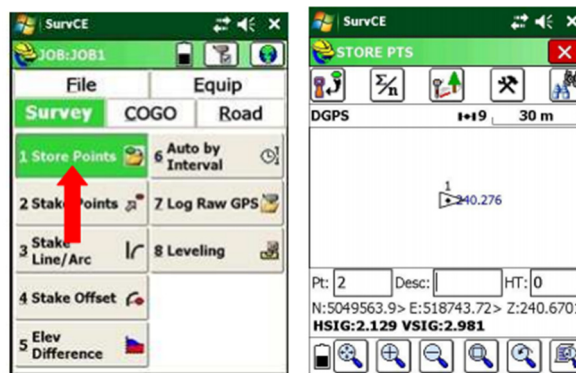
SurvCE

JOB:JOB1

File
Equip
Survey
COGO
Road

1 Store Points
6 Auto by Interval
2 Stake Points
7 Log Raw GPS
3 Stake Line/Arc
8 Leveling
4 Stake Offset
5 Elev Difference

SurvCE

STORE PTS

DGPS
9
30 m

1
240.276

Pt: 2
Desc:
HT: 0

N:5049563.9> E:518743.72> Z:240.670
HSIG:2.129 VSIG:2.981